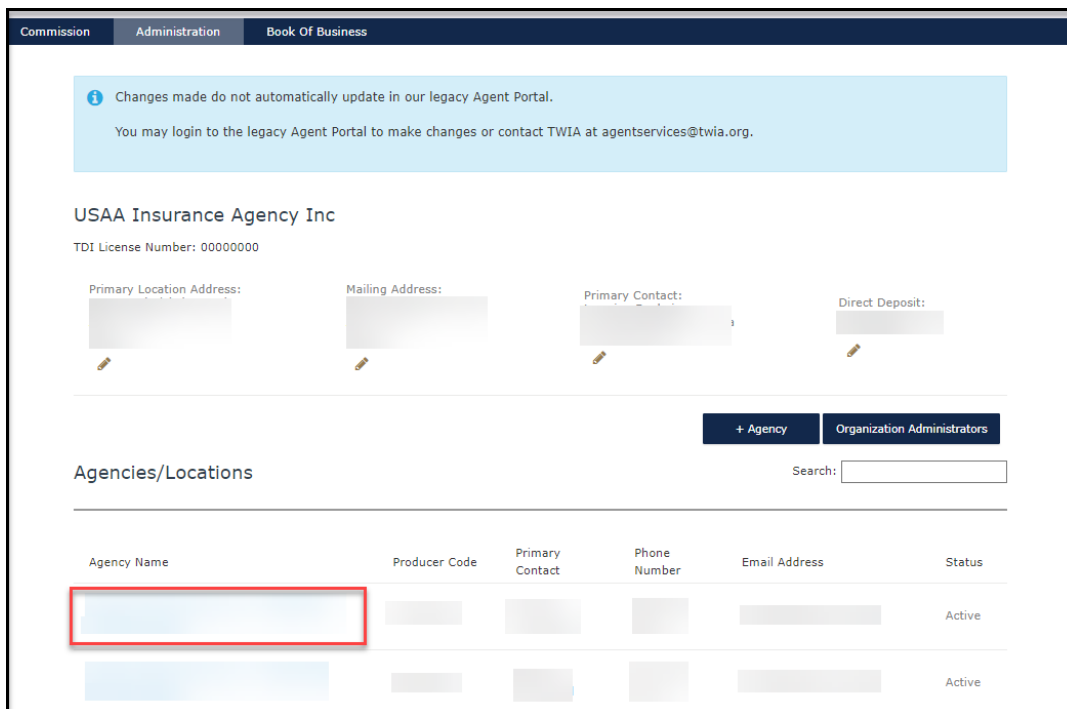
Commission Administration Book Of Business

Changes made do not automatically update in our legacy Agent Portal.

You may login to the legacy Agent Portal to make changes or contact TWIA at agentservices@twia.org.

USAA Insurance Agency Inc

TDI License Number: 00000000

Primary Location Address: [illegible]

Mailing Address: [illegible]

Primary Contact: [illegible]

Direct Deposit: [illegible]

+ Agency Organization Administrators

Agencies/Locations

Search:

| Agency Name | Producer Code | Primary Contact | Phone Number | Email Address | Status |
|---|---|---|---|---|---|
| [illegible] | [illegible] | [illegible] | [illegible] | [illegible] | Active |
| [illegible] | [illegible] | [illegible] | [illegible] | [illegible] | Active |